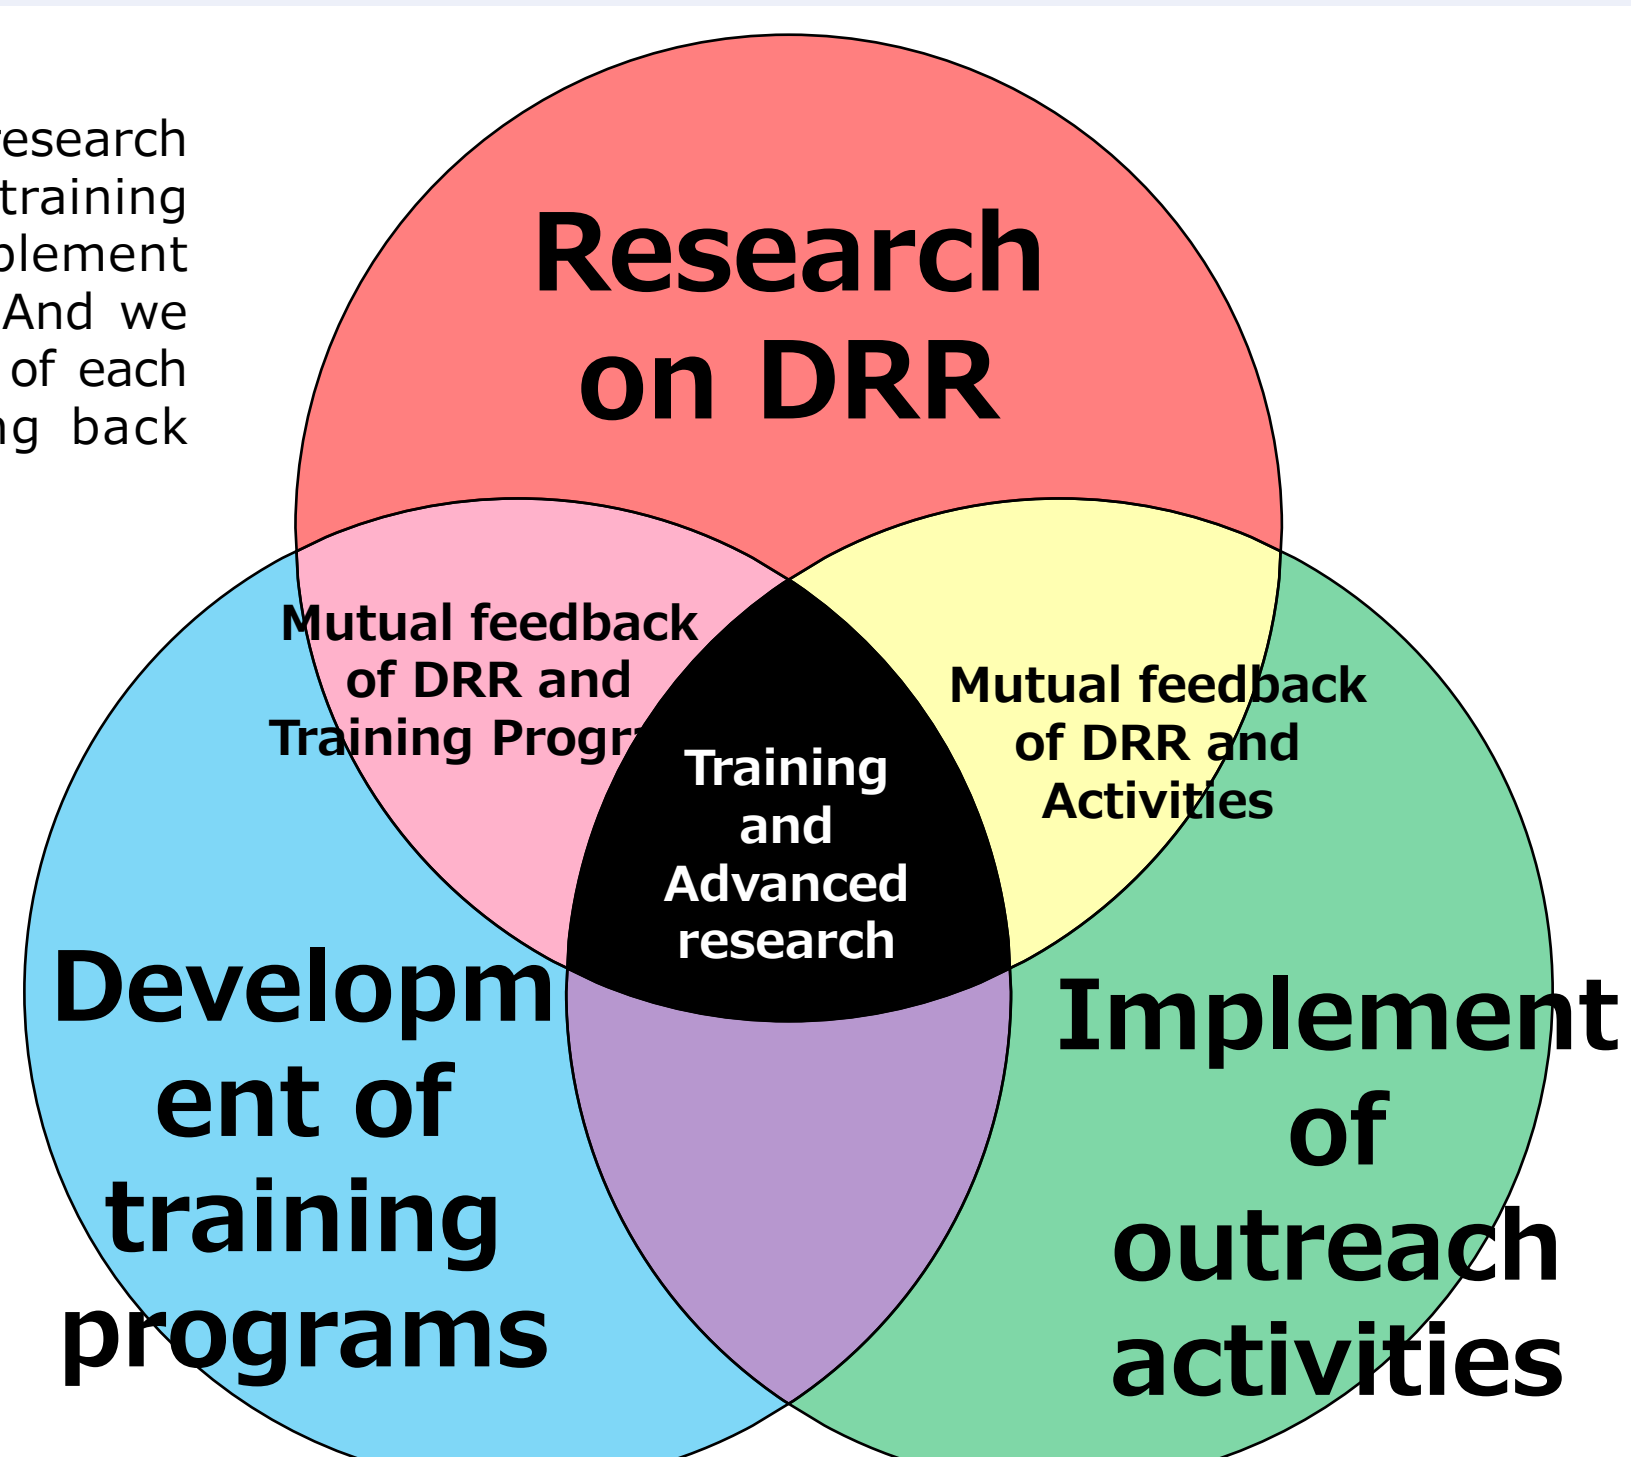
research training plement And we of each ng back

Research on DRR

Mutual feedback of DRR and Training Progr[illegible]

Mutual feedback of DRR and Activities

Training and Advanced research

Development of training programs

Implement of outreach activities